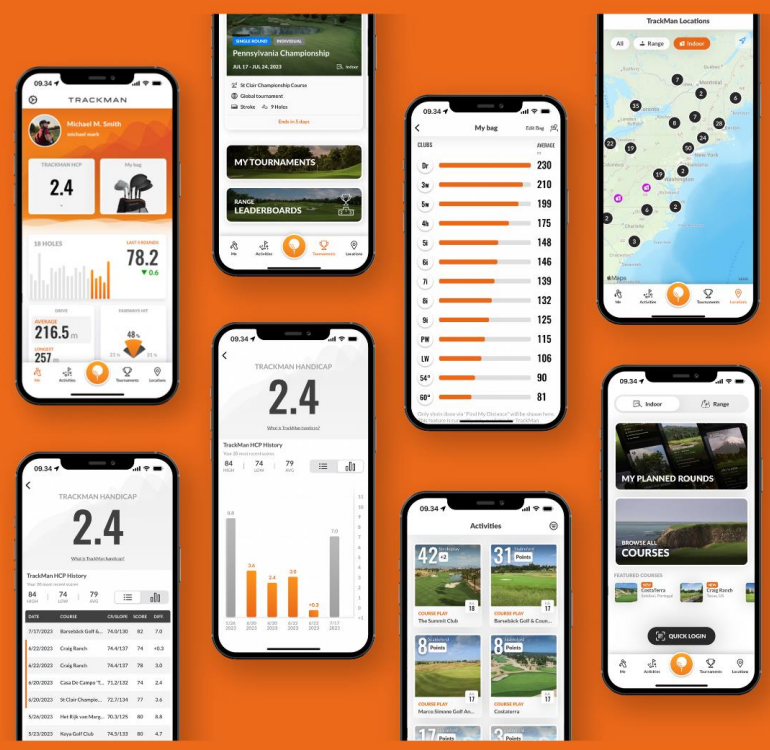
09.34

TRACKMAN

Michael M. Smith
michael marti

TRACKMAN HCP
2.4

My bag

18 HOLES

LAST 3 ROUNDS
78.2
▼ 0.6

DRIVE
AVERAGE
216.5 m
LONGEST
257 m

FAIRWAYS HIT
48 %

Me Activities Tournaments Locations

SINGLE ROUND INDIVIDUAL
Pennsylvania Championship
JUL 17 - JUL 24, 2023 Indoor
St Clair Championship Course
Global tournament
Stroke 9 Holes
Ends in 5 days

MY TOURNAMENTS

RANGE LEADERBOARDS

Me Activities Tournaments Locations

09.34

TRACKMAN HANDICAP
2.4
What is TrackMan handicap?

TrackMan HCP History
Your 20 most recent scores

84 HIGH | 74 LOW | 79 AVG

| DATE | COURSE | CR/SLOPE | SCORE | DIFF |
|---|---|---|---|---|
| 7/17/2023 | Barseldolk Golf &... | 74.0/130 | 82 | 7.0 |
| 6/22/2023 | Craig Ranch | 74.4/137 | 74 | +0.3 |
| 6/22/2023 | Craig Ranch | 74.4/137 | 78 | 3.0 |
| 6/20/2023 | Casa De Campo "T... | 71.2/132 | 74 | 2.4 |
| 6/20/2023 | St Clair Champio... | 72.7/134 | 77 | 3.6 |
| 5/26/2023 | Het Rijk van Marg... | 70.3/125 | 80 | 8.8 |
| 3/23/2023 | Koya Golf Club | 74.5/133 | 80 | 4.7 |

09.34

TRACKMAN HANDICAP
2.4
What is TrackMan handicap?

TrackMan HCP History
Your 20 most recent scores

84 HIGH | 74 LOW | 79 AVG

8.8 3.6 2.4 3.6 +0.3 7.0

09.34

My bag Edit Bag

CLUBS AVERAGE

| Dr | 230 |
|---|---|
| 3w | 210 |
| 5w | 199 |
| 4h | 175 |
| 5i | 148 |
| 6i | 146 |
| 7i | 139 |
| 8i | 132 |
| 9i | 125 |
| PW | 115 |
| LW | 106 |
| 54° | 90 |
| 60° | 81 |

Only shots done via "Find My Distance" will be shown here

09.34

Activities

42 +2 Stableford
COURSE PLAY
The Summit Club 18

31 Points Stableford
COURSE PLAY
Barseldolk Golf & Coun... 17

8 Points Stableford
COURSE PLAY
Marco Simone Golf An...

8 Points Stableford
COURSE PLAY
Costaterra

TrackMan Locations

All Range Indoor

Maps

Me Activities Tournaments Locations

09.34

Indoor Range

MY PLANNED ROUNDS

BROWSE ALL COURSES

FEATURED COURSES
NEW Costaterra
NEW Craig Ranch

QUICK LOGIN

Me Activities Tournaments Locations